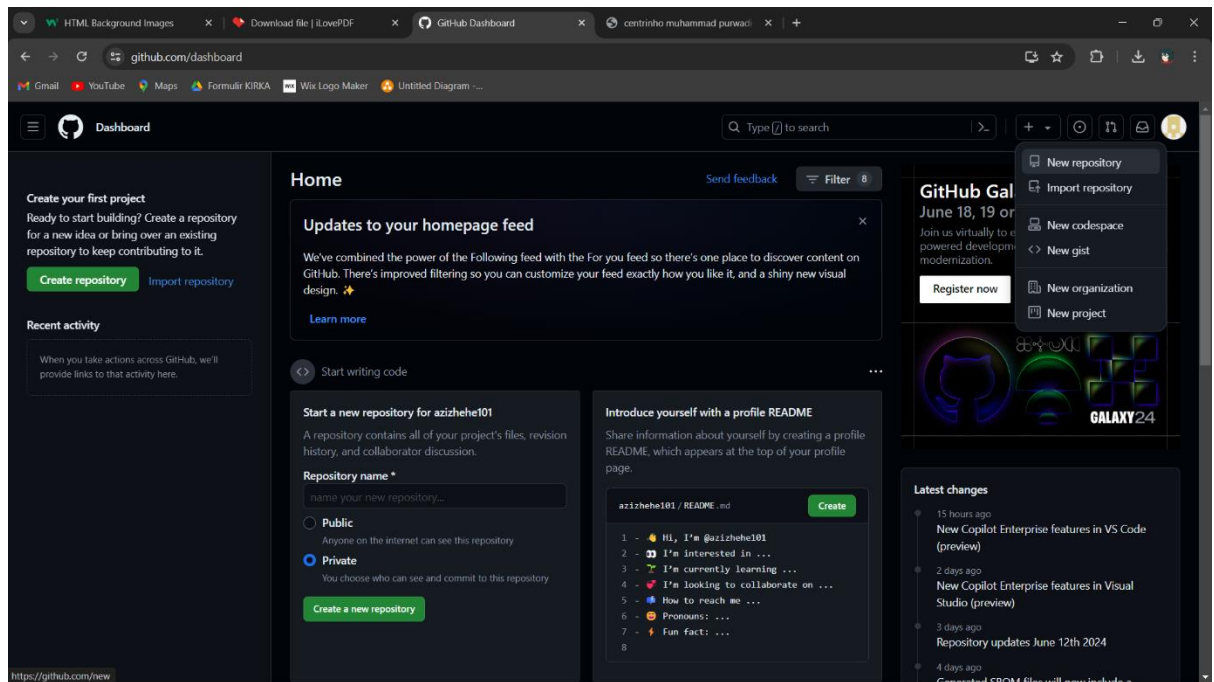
HTML Background Images × Download file | iLovePDF × GitHub Dashboard × centrinho muhammad purwadi × +

github.com/dashboard

Gmail YouTube Maps Formulir KIRKA Wix Logo Maker Untitled Diagram -...

Dashboard

Type / to search

New repository
Import repository
New codespace
New gist
New organization
New project

Create your first project
Ready to start building? Create a repository for a new idea or bring over an existing repository to keep contributing to it.

Create repository Import repository

Recent activity

When you take actions across GitHub, we'll provide links to that activity here.

Home

Send feedback Filter 8

Updates to your homepage feed

We've combined the power of the Following feed with the For you feed so there's one place to discover content on GitHub. There's improved filtering so you can customize your feed exactly how you like it, and a shiny new visual design. ✨

Learn more

Start writing code

Start a new repository for azizhehe101
A repository contains all of your project's files, revision history, and collaborator discussion.

Repository name *

name your new repository...

Public
Anyone on the internet can see this repository

Private
You choose who can see and commit to this repository

Create a new repository

Introduce yourself with a profile README
Share information about yourself by creating a profile README, which appears at the top of your profile page.

azizhehe101 / README.md Create

1 - 👋 Hi, I'm @azizhehe101
2 - 👀 I'm interested in ...
3 - 🌱 I'm currently learning ...
4 - 💞️ I'm looking to collaborate on ...
5 - 📫 How to reach me ...
6 - 😄 Pronouns: ...
7 - ⚡ Fun fact: ...
8

GitHub Gal
June 18, 19 or
Join us virtually to e
powered developm
modernization.

Register now

GALAXY24

Latest changes

15 hours ago
New Copilot Enterprise features in VS Code (preview)

2 days ago
New Copilot Enterprise features in Visual Studio (preview)

3 days ago
Repository updates June 12th 2024

4 days ago
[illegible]

https://github.com/new